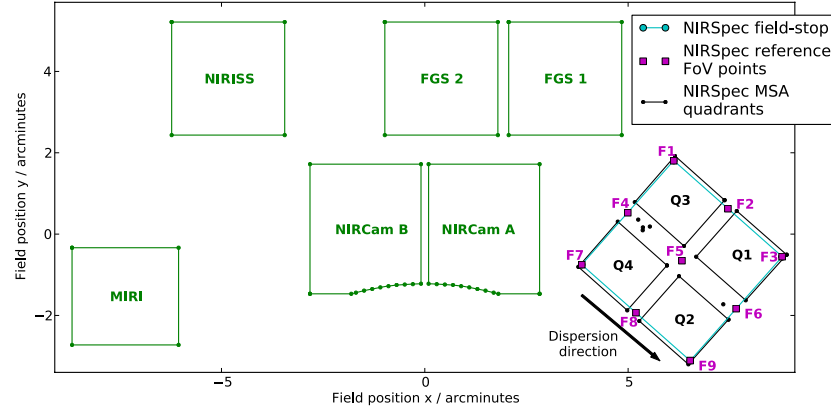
NIRSpec field-stop
NIRSpec reference FoV points
NIRSpec MSA quadrants

NIRISS
FGS 2
FGS 1
NIRCam B
NIRCam A
MIRI

F1
F2
F3
F4
F5
F6
F7
F8
F9
Q1
Q2
Q3
Q4

Dispersion direction

4
2
0
−2
−5
0
5

Field position y / arcminutes
Field position x / arcminutes